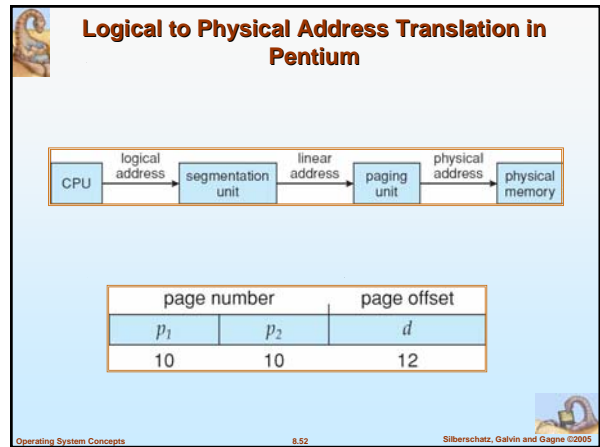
Logical to Physical Address Translation in Pentium

CPU

logical address

segmentation unit

linear address

paging unit

physical address

physical memory

| page number | | page offset |
|---|---|---|
| $p_1$ | $p_2$ | $d$ |
| 10 | 10 | 12 |

Operating System Concepts

8.52

Silberschatz, Galvin and Gagne ©2005